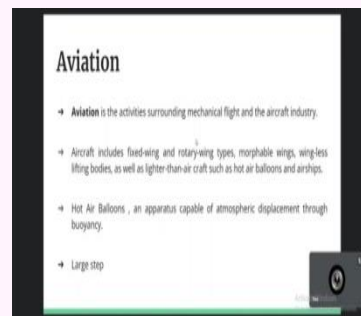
Aviation

→ Aviation is the activities surrounding mechanical flight and the aircraft industry.

→ Aircraft includes fixed-wing and rotary-wing types, morphable wings, wing-less lifting bodies, as well as lighter-than-air craft such as hot air balloons and airships.

→ Hot Air Balloons , an apparatus capable of atmospheric displacement through buoyancy.

→ Large step

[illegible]